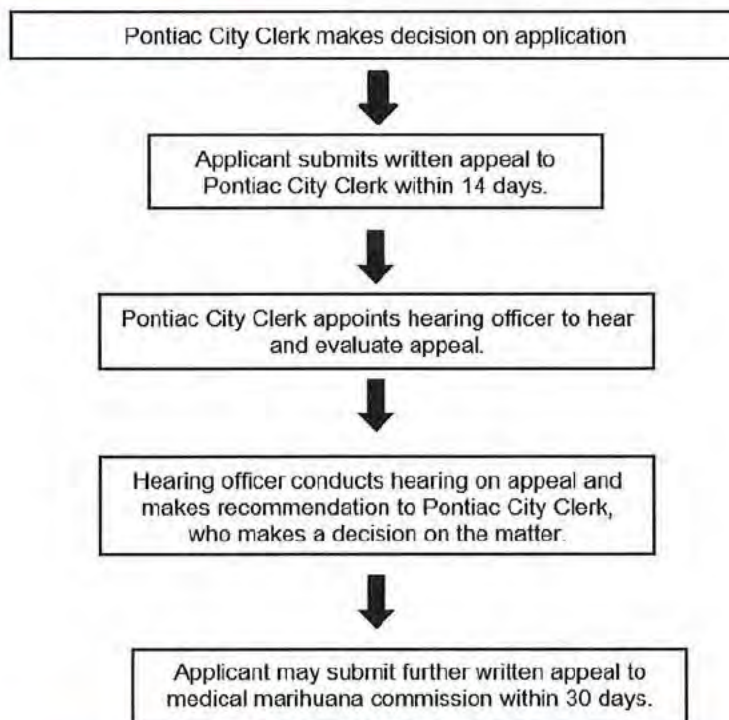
Pontiac City Clerk makes decision on application

Applicant submits written appeal to Pontiac City Clerk within 14 days.

Pontiac City Clerk appoints hearing officer to hear and evaluate appeal.

Hearing officer conducts hearing on appeal and makes recommendation to Pontiac City Clerk, who makes a decision on the matter.

Applicant may submit further written appeal to medical marihuana commission within 30 days.